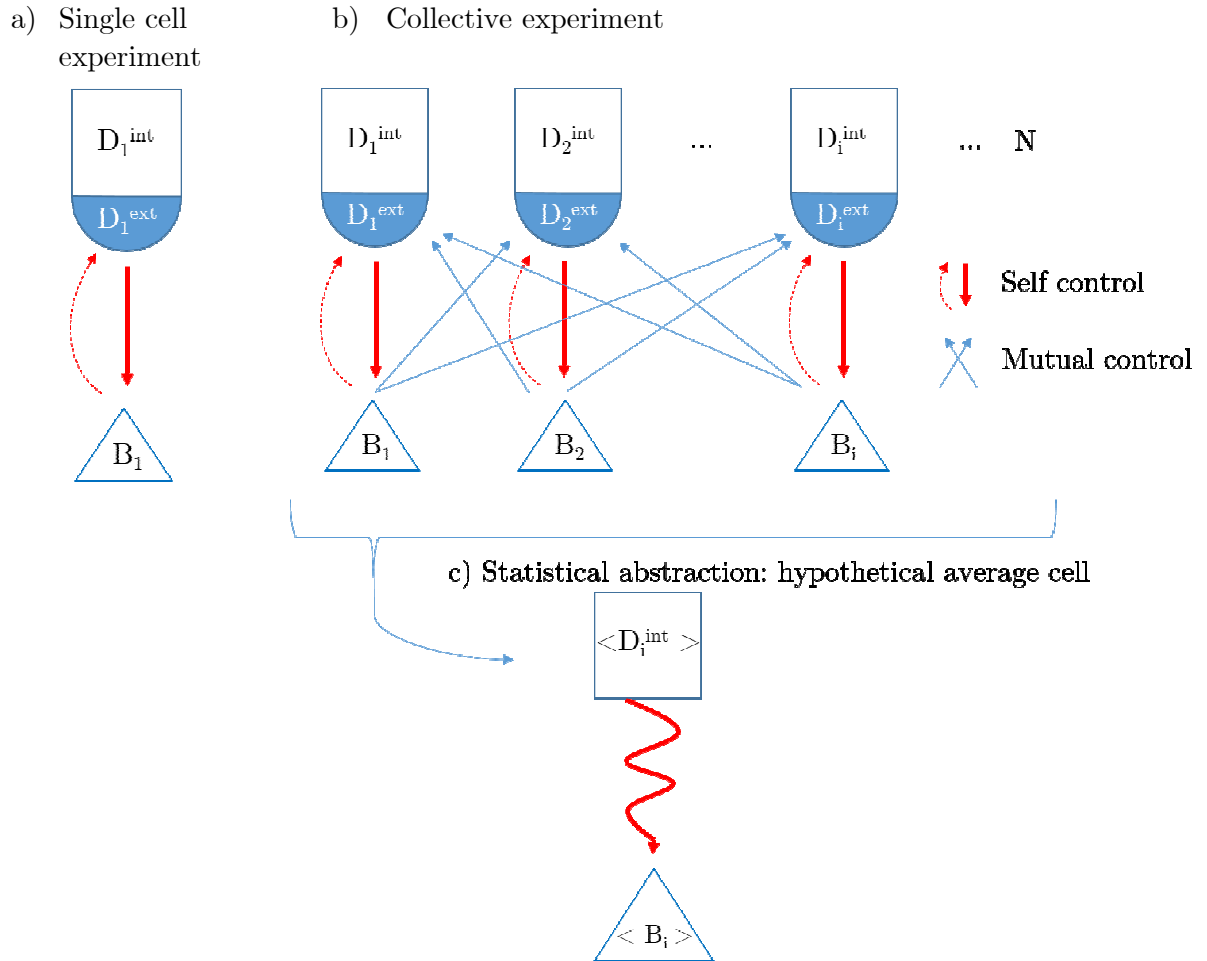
a) Single cell experiment

b) Collective experiment

$D_1^{int}$

$D_1^{ext}$

$B_1$

$D_1^{int}$

$D_1^{ext}$

$D_2^{int}$

$D_2^{ext}$

...

$D_i^{int}$

$D_i^{ext}$

... N

$B_1$

$B_2$

$B_i$

Self control

Mutual control

c) Statistical abstraction: hypothetical average cell

$<D_i^{int}>$

$<B_i>$